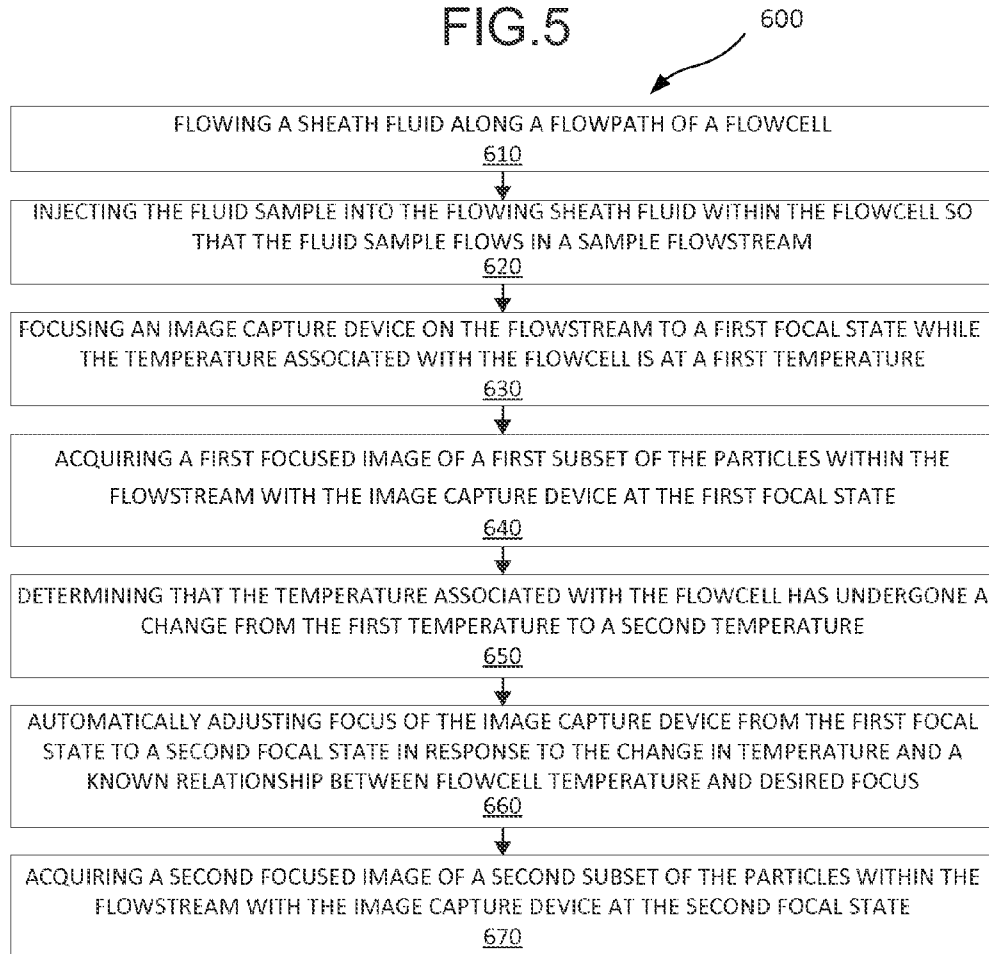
FIG.5

600

FLOWING A SHEATH FLUID ALONG A FLOWPATH OF A FLOWCELL
610

INJECTING THE FLUID SAMPLE INTO THE FLOWING SHEATH FLUID WITHIN THE FLOWCELL SO THAT THE FLUID SAMPLE FLOWS IN A SAMPLE FLOWSTREAM
620

FOCUSING AN IMAGE CAPTURE DEVICE ON THE FLOWSTREAM TO A FIRST FOCAL STATE WHILE THE TEMPERATURE ASSOCIATED WITH THE FLOWCELL IS AT A FIRST TEMPERATURE
630

ACQUIRING A FIRST FOCUSED IMAGE OF A FIRST SUBSET OF THE PARTICLES WITHIN THE FLOWSTREAM WITH THE IMAGE CAPTURE DEVICE AT THE FIRST FOCAL STATE
640

DETERMINING THAT THE TEMPERATURE ASSOCIATED WITH THE FLOWCELL HAS UNDERGONE A CHANGE FROM THE FIRST TEMPERATURE TO A SECOND TEMPERATURE
650

AUTOMATICALLY ADJUSTING FOCUS OF THE IMAGE CAPTURE DEVICE FROM THE FIRST FOCAL STATE TO A SECOND FOCAL STATE IN RESPONSE TO THE CHANGE IN TEMPERATURE AND A KNOWN RELATIONSHIP BETWEEN FLOWCELL TEMPERATURE AND DESIRED FOCUS
660

ACQUIRING A SECOND FOCUSED IMAGE OF A SECOND SUBSET OF THE PARTICLES WITHIN THE FLOWSTREAM WITH THE IMAGE CAPTURE DEVICE AT THE SECOND FOCAL STATE
670